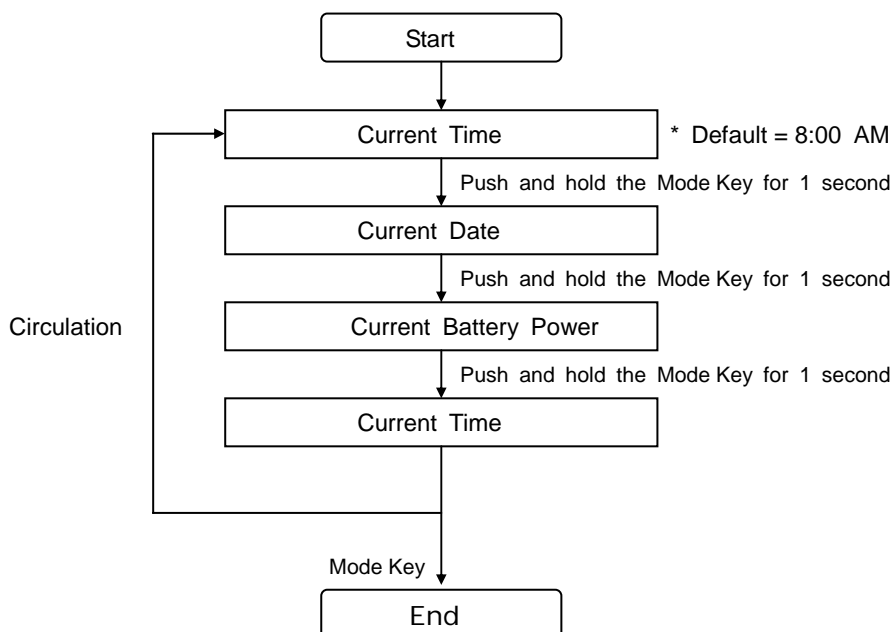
Start

Current Time

* Default = 8:00 AM

Push and hold the Mode Key for 1 second

Current Date

Push and hold the Mode Key for 1 second

Circulation

Current Battery Power

Push and hold the Mode Key for 1 second

Current Time

Mode Key

End